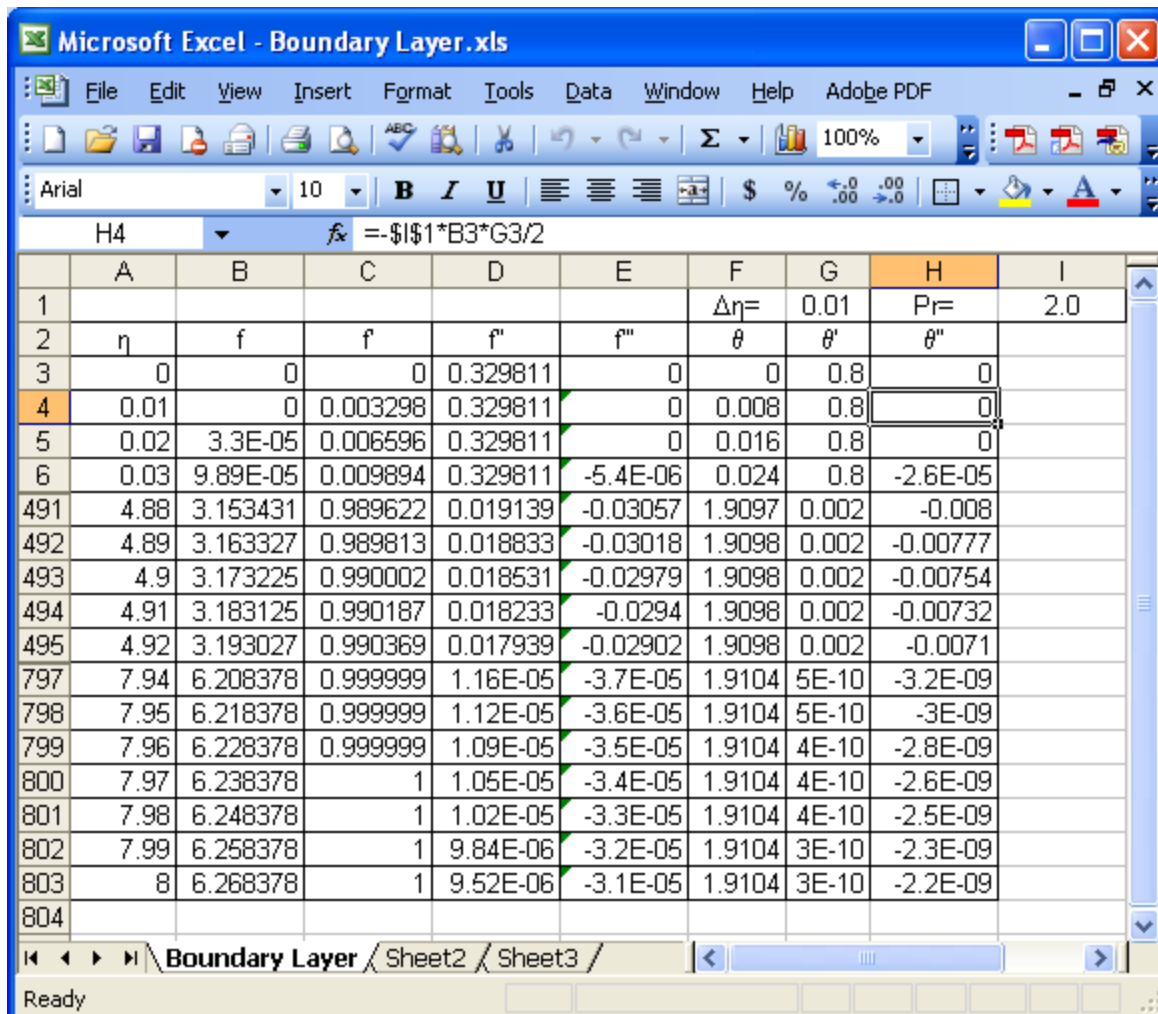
Microsoft Excel - Boundary Layer.xls

File Edit View Insert Format Tools Data Window Help Adobe PDF

100%

Arial 10 B I U $ %

H4 $f_x$ =-$I$1*B3*G3/2

| | A | B | C | D | E | F | G | H | I |
|---|---|---|---|---|---|---|---|---|---|
| 1 | | | | | | Δη= | 0.01 | Pr= | 2.0 |
| 2 | η | f | f' | f'' | f''' | θ | θ' | θ'' | |
| 3 | 0 | 0 | 0 | 0.329811 | 0 | 0 | 0.8 | 0 | |
| 4 | 0.01 | 0 | 0.003298 | 0.329811 | 0 | 0.008 | 0.8 | 0 | |
| 5 | 0.02 | 3.3E-05 | 0.006596 | 0.329811 | 0 | 0.016 | 0.8 | 0 | |
| 6 | 0.03 | 9.89E-05 | 0.009894 | 0.329811 | -5.4E-06 | 0.024 | 0.8 | -2.6E-05 | |
| 491 | 4.88 | 3.153431 | 0.989622 | 0.019139 | -0.03057 | 1.9097 | 0.002 | -0.008 | |
| 492 | 4.89 | 3.163327 | 0.989813 | 0.018833 | -0.03018 | 1.9098 | 0.002 | -0.00777 | |
| 493 | 4.9 | 3.173225 | 0.990002 | 0.018531 | -0.02979 | 1.9098 | 0.002 | -0.00754 | |
| 494 | 4.91 | 3.183125 | 0.990187 | 0.018233 | -0.0294 | 1.9098 | 0.002 | -0.00732 | |
| 495 | 4.92 | 3.193027 | 0.990369 | 0.017939 | -0.02902 | 1.9098 | 0.002 | -0.0071 | |
| 797 | 7.94 | 6.208378 | 0.999999 | 1.16E-05 | -3.7E-05 | 1.9104 | 5E-10 | -3.2E-09 | |
| 798 | 7.95 | 6.218378 | 0.999999 | 1.12E-05 | -3.6E-05 | 1.9104 | 5E-10 | -3E-09 | |
| 799 | 7.96 | 6.228378 | 0.999999 | 1.09E-05 | -3.5E-05 | 1.9104 | 4E-10 | -2.8E-09 | |
| 800 | 7.97 | 6.238378 | 1 | 1.05E-05 | -3.4E-05 | 1.9104 | 4E-10 | -2.6E-09 | |
| 801 | 7.98 | 6.248378 | 1 | 1.02E-05 | -3.3E-05 | 1.9104 | 4E-10 | -2.5E-09 | |
| 802 | 7.99 | 6.258378 | 1 | 9.84E-06 | -3.2E-05 | 1.9104 | 3E-10 | -2.3E-09 | |
| 803 | 8 | 6.268378 | 1 | 9.52E-06 | -3.1E-05 | 1.9104 | 3E-10 | -2.2E-09 | |
| 804 | | | | | | | | | |

Boundary Layer / Sheet2 / Sheet3 /

Ready